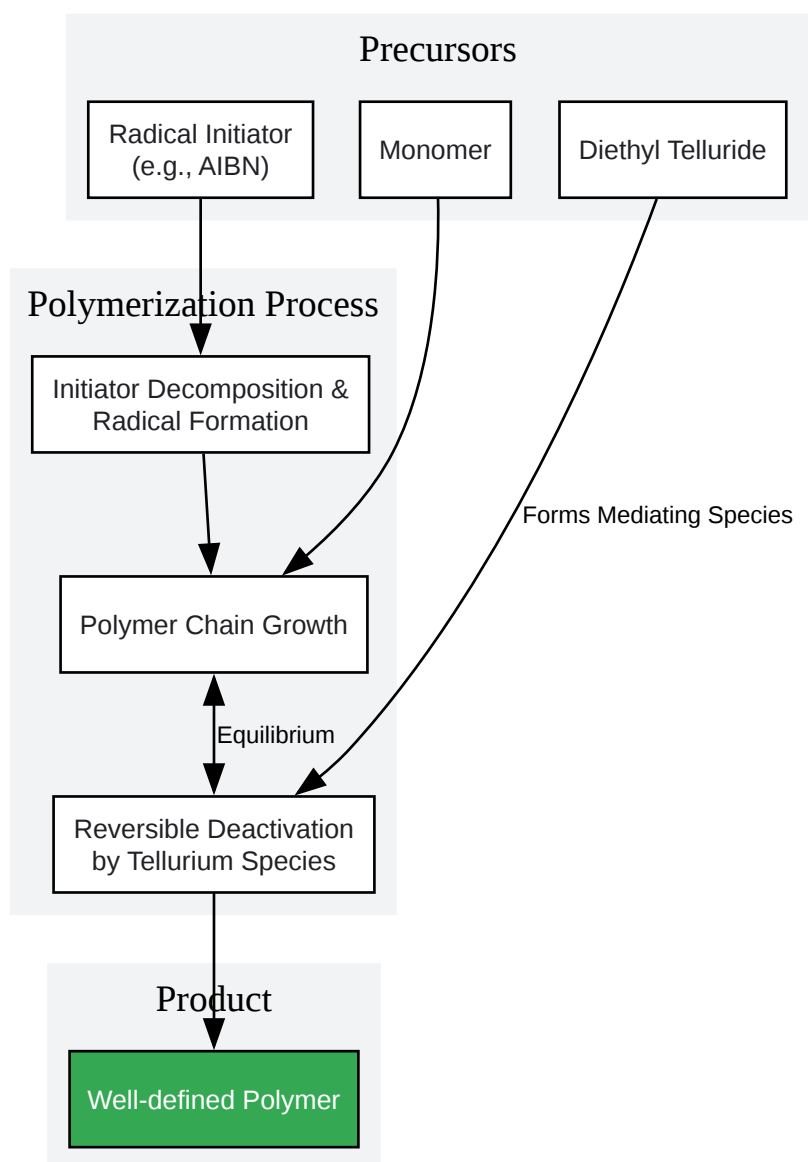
Precursors

Radical Initiator (e.g., AIBN)

Monomer

Diethyl Telluride

Polymerization Process

Initiator Decomposition & Radical Formation

Forms Mediating Species

Polymer Chain Growth

Equilibrium

Reversible Deactivation by Tellurium Species

Product

Well-defined Polymer